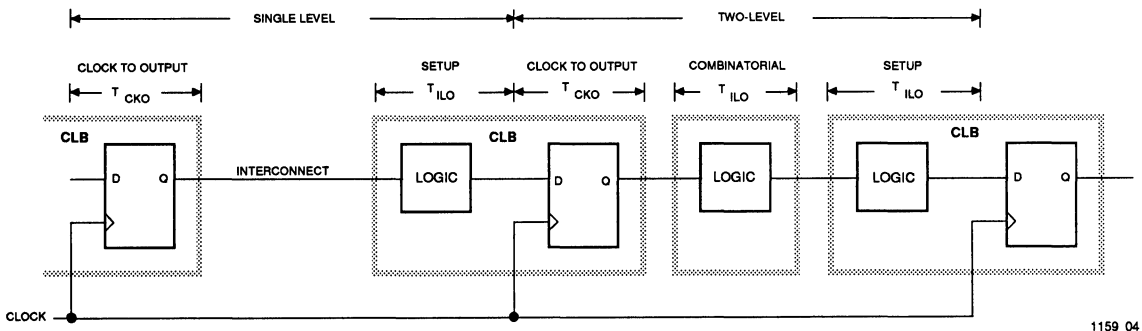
SINGLE LEVEL

TWO-LEVEL

CLOCK TO OUTPUT

$T_{CKO}$

SETUP

$T_{ILO}$

CLOCK TO OUTPUT

$T_{CKO}$

COMBINATORIAL

$T_{ILO}$

SETUP

$T_{ILO}$

CLB

D Q

INTERCONNECT

CLB

LOGIC

D Q

LOGIC

CLB

LOGIC

D Q

CLOCK

1159 04